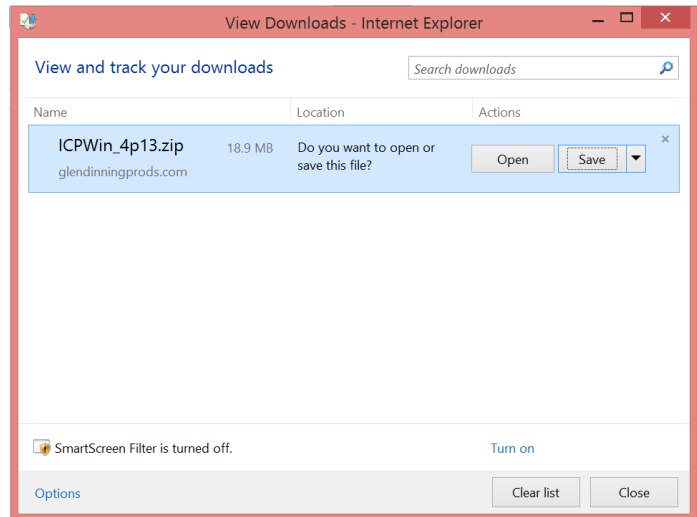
View Downloads - Internet Explorer

View and track your downloads

Search downloads

Name | Location | Actions

ICPWin_4p13.zip
glendinningprods.com
18.9 MB
Do you want to open or save this file?
Open
Save

SmartScreen Filter is turned off.
Turn on

Options
Clear list
Close